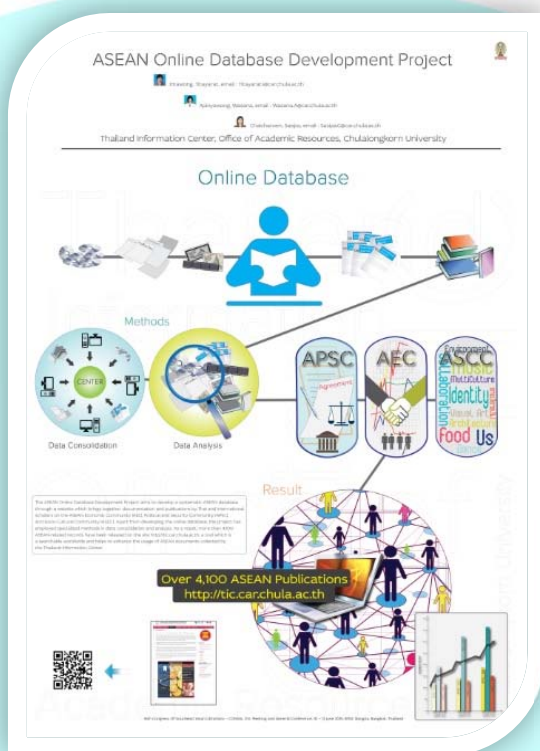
ASEAN Online Database Development Project

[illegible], email : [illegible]@chula.ac.th

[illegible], email : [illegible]@chula.ac.th

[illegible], email : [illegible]@chula.ac.th

Thailand Information Center, Office of Academic Resources, Chulalongkorn University

Online Database

Methods

CENTER

Data Consolidation

Data Analysis

APSC

AEC

ASCC

Agreement

Music

Identity

Collaboration

Food

Us

Result

Over 4,100 ASEAN Publications
http://tic.car.chula.ac.th

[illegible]